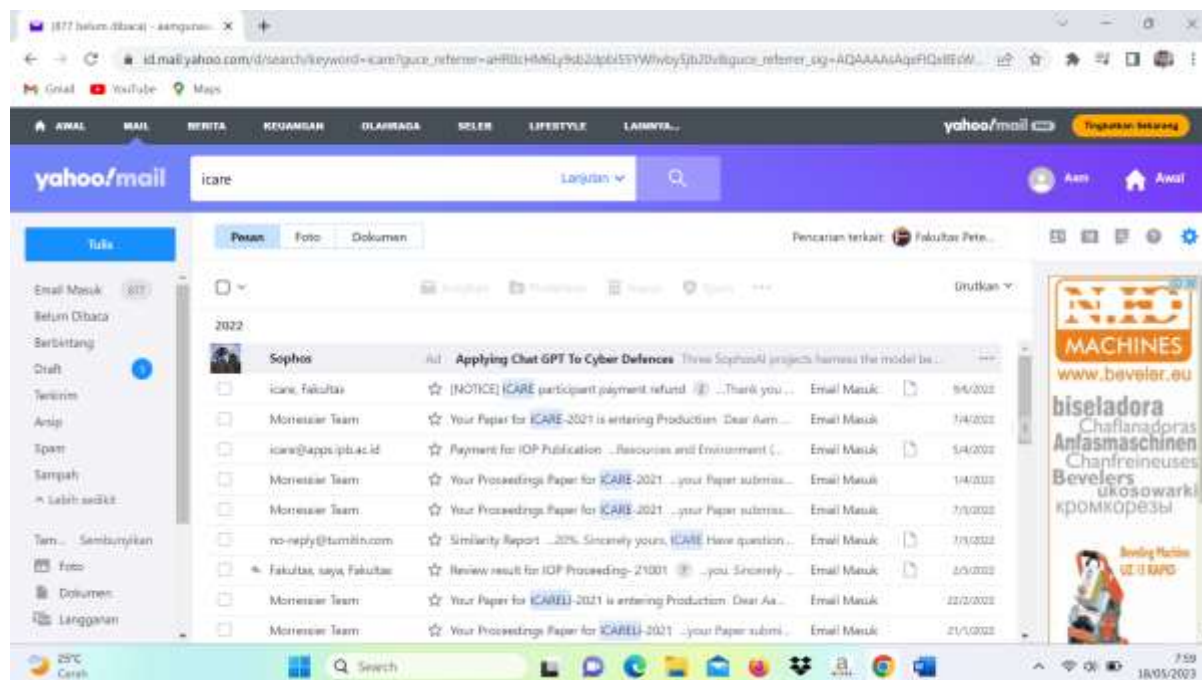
(877 belum dibaca) - aamgunav... ×

id.mail.yahoo.com/d/search/keyword=icare?guce_referrer=aHR0cHM6Ly9sb2dpbi5Y...

Gmail YouTube Maps

AWAL MAIL BERITA KEUANGAN OLAHRAGA SELEB LIFESTYLE LAINNYA...

yahoo/mail Tingkatkan Sekarang

yahoo/mail

icare Lanjutan

Aam Awal

Tulis

Pesan Foto Dokumen

Pencarian terkait: Fakultas Pete...

Email Masuk 877
Belum Dibaca
Berbintang
Draft
Terkirim
Arsip
Spam
Sampah
^ Lebih sedikit

Tam... Sembunyikan
Foto
Dokumen
Langganan

Urutkan

2022

| | | | | |
|---|---|---|---|---|
| Sophos | Ad Applying Chat GPT To Cyber Defences Three SophosAI projects harness the model be... | | | |
| icare, Fakultas | [NOTICE] ICARE participant payment refund 2 ...Thank you ... | Email Masuk | | 9/6/2022 |
| Morressier Team | Your Paper for ICARE-2021 is entering Production Dear Aam ... | Email Masuk | | 7/4/2022 |
| icare@apps.ipb.ac.id | Payment for IOP Publication ...Resources and Environment (... | Email Masuk | | 5/4/2022 |
| Morressier Team | Your Proceedings Paper for ICARE-2021 ...your Paper submiss... | Email Masuk | | 1/4/2022 |
| Morressier Team | Your Proceedings Paper for ICARE-2021 ...your Paper submiss... | Email Masuk | | 7/3/2022 |
| no-reply@turnitin.com | Similarity Report ...20% Sincerely yours, ICARE Have question... | Email Masuk | | 7/3/2022 |
| Fakultas, saya, Fakultas | Review result for IOP Proceeding- 21001 ...you Sincerely ... | Email Masuk | | 2/3/2022 |
| Morressier Team | Your Paper for ICARELI-2021 is entering Production Dear Aa... | Email Masuk | | 22/2/2022 |
| Morressier Team | Your Proceedings Paper for ICARELI-2021 ...your Paper submi... | Email Masuk | | 21/1/2022 |

N.C. MACHINES www.beveler.eu biseladora Chaflanadoras Anfasmaschinen Chanfreineuses Bevelers ukosowarki кромкорезы Beveling Machine UZ 15 RAPID

25°C Cerah

Search

7:59 18/05/2023